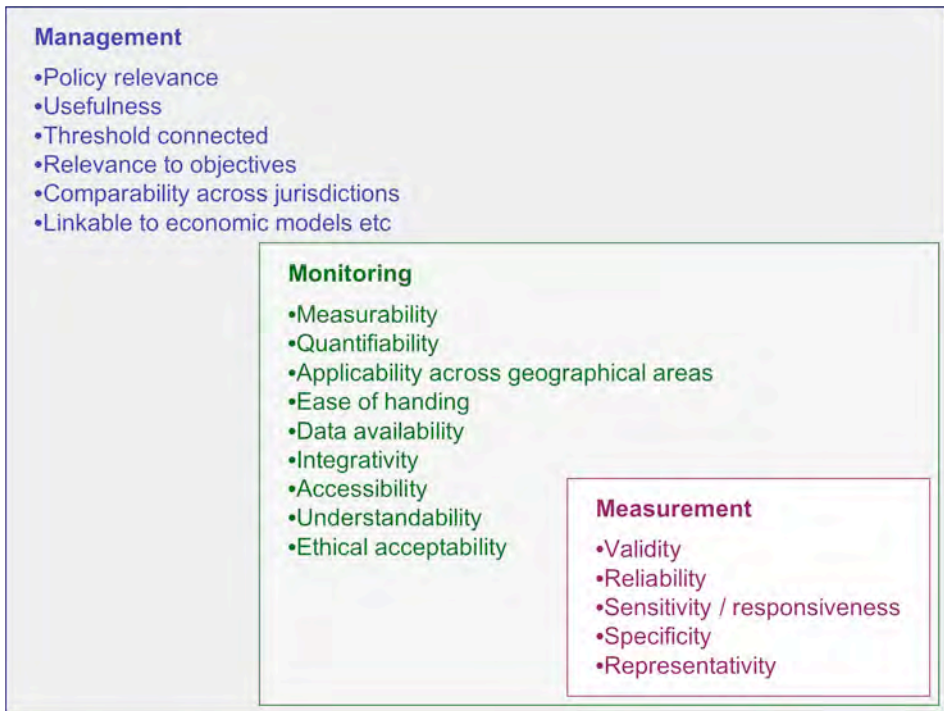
Management

•Policy relevance
•Usefulness
•Threshold connected
•Relevance to objectives
•Comparability across jurisdictions
•Linkable to economic models etc

Monitoring

•Measurability
•Quantifiability
•Applicability across geographical areas
•Ease of handing
•Data availability
•Integrativity
•Accessibility
•Understandability
•Ethical acceptability

Measurement

•Validity
•Reliability
•Sensitivity / responsiveness
•Specificity
•Representativity